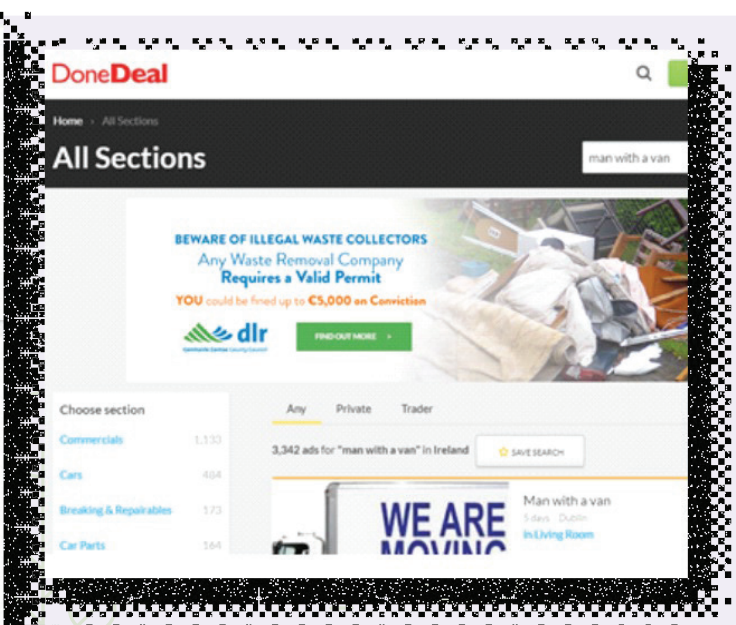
DoneDeal

Home › All Sections

All Sections

man with a van

BEWARE OF ILLEGAL WASTE COLLECTORS
Any Waste Removal Company
Requires a Valid Permit
YOU could be fined up to €5,000 on Conviction

dlr
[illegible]

FIND OUT MORE ›

Choose section

Commercials 1,133

Cars 404

Breaking & Repairables 173

Car Parts 164

Any Private Trader

3,342 ads for "man with a van" in Ireland

SAVE SEARCH

WE ARE MOVING

Man with a van
5 days Dublin
In Living Room